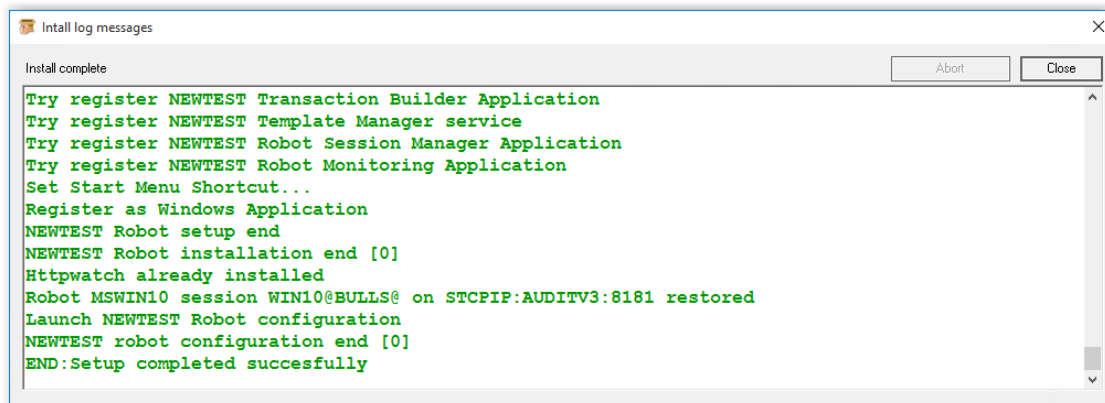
Intall log messages

Install complete

Abort

Close

Try register NEWTEST Transaction Builder Application
Try register NEWTEST Template Manager service
Try register NEWTEST Robot Session Manager Application
Try register NEWTEST Robot Monitoring Application
Set Start Menu Shortcut...
Register as Windows Application
NEWTEST Robot setup end
NEWTEST Robot installation end [0]
Httpwatch already installed
Robot MSWIN10 session WIN10@BULLS@ on STCPIP:AUDITV3:8181 restored
Launch NEWTEST Robot configuration
NEWTEST robot configuration end [0]
END:Setup completed succesfully